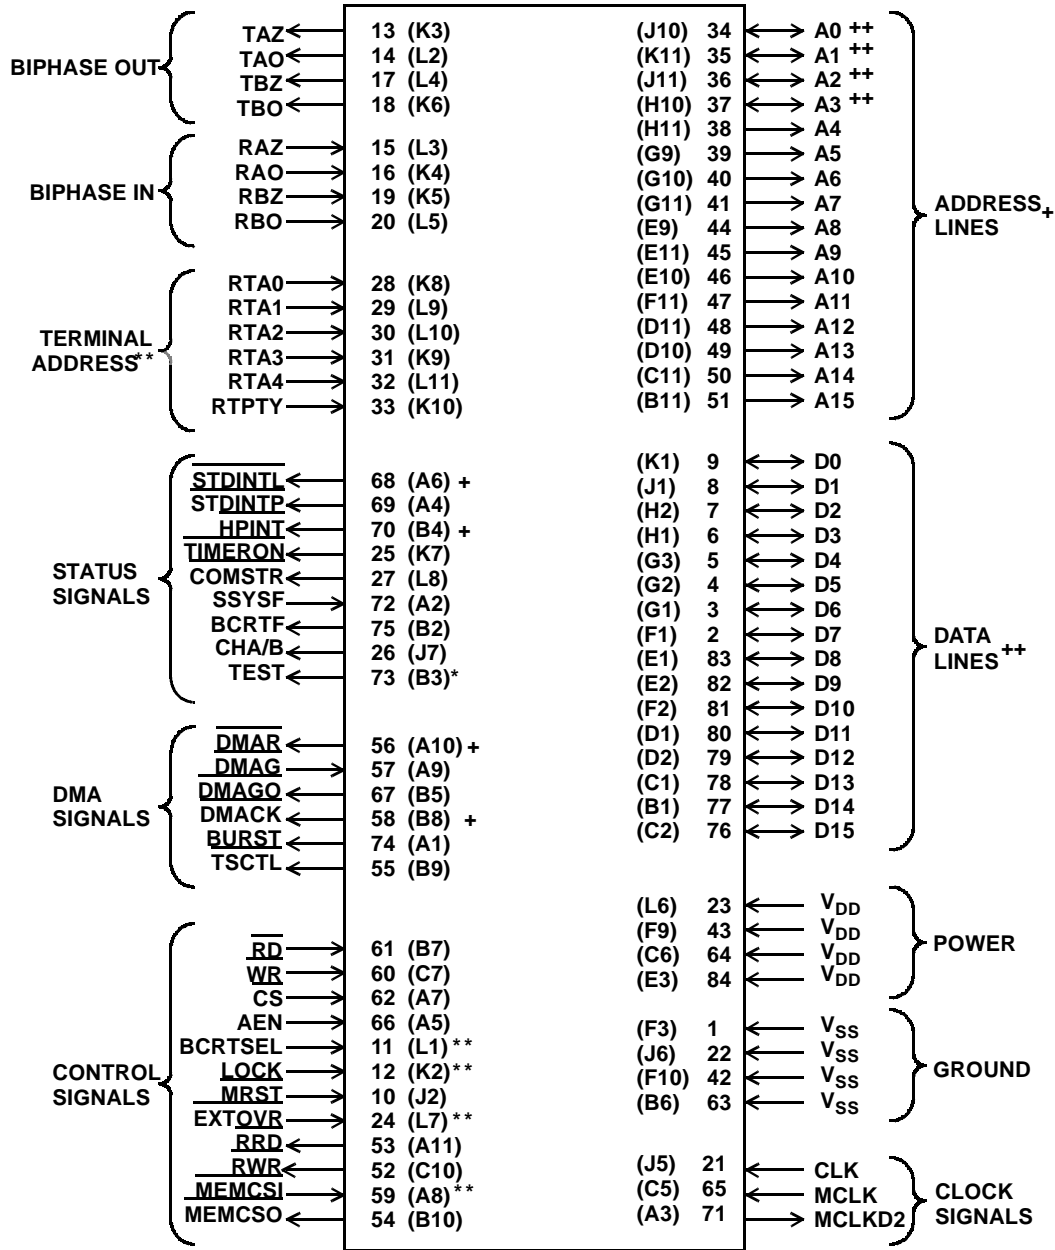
BIPHASE OUT
TAZ 13 (K3)
TAO 14 (L2)
TBZ 17 (L4)
TBO 18 (K6)

BIPHASE IN
RAZ 15 (L3)
RAO 16 (K4)
RBZ 19 (K5)
RBO 20 (L5)

TERMINAL ADDRESS**
RTA0 28 (K8)
RTA1 29 (L9)
RTA2 30 (L10)
RTA3 31 (K9)
RTA4 32 (L11)
RTPTY 33 (K10)

STATUS SIGNALS
STDINTL 68 (A6) +
STDINTP 69 (A4)
HPINT 70 (B4) +
TIMERON 25 (K7)
COMSTR 27 (L8)
SSYSF 72 (A2)
BCRTF 75 (B2)
CHA/B 26 (J7)
TEST 73 (B3)*

DMA SIGNALS
DMAR 56 (A10) +
DMAG 57 (A9)
DMAGO 67 (B5)
DMACK 58 (B8) +
BURST 74 (A1)
TSCTL 55 (B9)

CONTROL SIGNALS
RD 61 (B7)
WR 60 (C7)
CS 62 (A7)
AEN 66 (A5)
BCRTSEL 11 (L1)**
LOCK 12 (K2)**
MRST 10 (J2)
EXTOVR 24 (L7)**
RRD 53 (A11)
RWR 52 (C10)
MEMCSI 59 (A8)**
MEMCSO 54 (B10)

(J10) 34 A0 ++
(K11) 35 A1 ++
(J11) 36 A2 ++
(H10) 37 A3 ++
(H11) 38 A4
(G9) 39 A5
(G10) 40 A6
(G11) 41 A7
(E9) 44 A8
(E11) 45 A9
(E10) 46 A10
(F11) 47 A11
(D11) 48 A12
(D10) 49 A13
(C11) 50 A14
(B11) 51 A15
ADDRESS LINES+

(K1) 9 D0
(J1) 8 D1
(H2) 7 D2
(H1) 6 D3
(G3) 5 D4
(G2) 4 D5
(G1) 3 D6
(F1) 2 D7
(E1) 83 D8
(E2) 82 D9
(F2) 81 D10
(D1) 80 D11
(D2) 79 D12
(C1) 78 D13
(B1) 77 D14
(C2) 76 D15
DATA LINES++

(L6) 23 $V_{DD}$
(F9) 43 $V_{DD}$
(C6) 64 $V_{DD}$
(E3) 84 $V_{DD}$
POWER

(F3) 1 $V_{SS}$
(J6) 22 $V_{SS}$
(F10) 42 $V_{SS}$
(B6) 63 $V_{SS}$
GROUND

(J5) 21 CLK
(C5) 65 MCLK
(A3) 71 MCLKD2
CLOCK SIGNALS